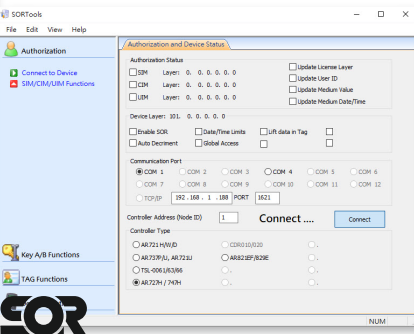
SORTools

File Edit View Help

Authorization

Connect to Device
SIM/CIM/UIM Functions

Key A/B Functions

TAG Functions

SOR

Authorization and Device Status

Authorization Status

SIM Layer: 0. 0. 0. 0. 0. 0
CIM Layer: 0. 0. 0. 0. 0. 0
UIM Layer: 0. 0. 0. 0. 0. 0

Update License Layer
Update User ID
Update Medium Value
Update Medium Date/Time

Device Layer: 101. 0. 0. 0. 0. 0

Enable SOR
Date/Time Limits
Lift data in Tag
Auto Decriment
Global Access

Communication Port

COM 1 COM 2 COM 3 COM 4 COM 5 COM 6
COM 7 COM 8 COM 9 COM 10 COM 11 COM 12
TCP/IP 192 . 168 . 1 . 188 PORT 1621

Controller Address (Node ID) 1

Connect ....

Connect

Controller Type

AR721H/W/D
CDR010/020
AR737P/U, AR721U
AR821EF/829E
TSL-006 L63/66
AR727H / 747H

NUM